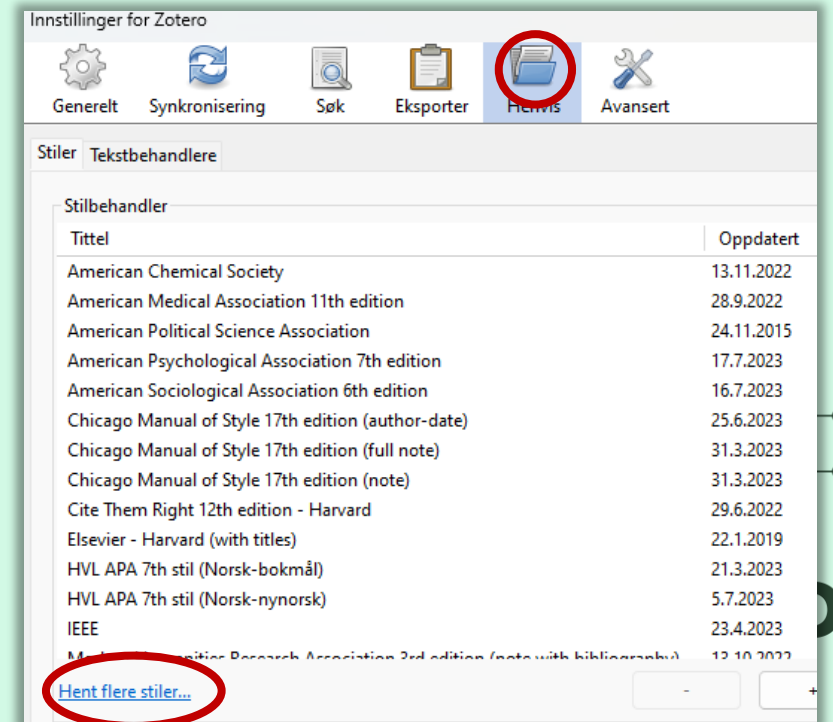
Innstillinger for Zotero

Generelt Synkronisering Søk Eksporter Henvis Avansert

Stiler Tekstbehandlere

Stilbehandler

| Tittel | Oppdatert |
|---|---|
| American Chemical Society | 13.11.2022 |
| American Medical Association 11th edition | 28.9.2022 |
| American Political Science Association | 24.11.2015 |
| American Psychological Association 7th edition | 17.7.2023 |
| American Sociological Association 6th edition | 16.7.2023 |
| Chicago Manual of Style 17th edition (author-date) | 25.6.2023 |
| Chicago Manual of Style 17th edition (full note) | 31.3.2023 |
| Chicago Manual of Style 17th edition (note) | 31.3.2023 |
| Cite Them Right 12th edition - Harvard | 29.6.2022 |
| Elsevier - Harvard (with titles) | 22.1.2019 |
| HVL APA 7th stil (Norsk-bokmål) | 21.3.2023 |
| HVL APA 7th stil (Norsk-nynorsk) | 5.7.2023 |
| IEEE | 23.4.2023 |
| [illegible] Research Association 3rd edition (note with bibliography) | 13.10.2022 |

Hent flere stiler...

- +